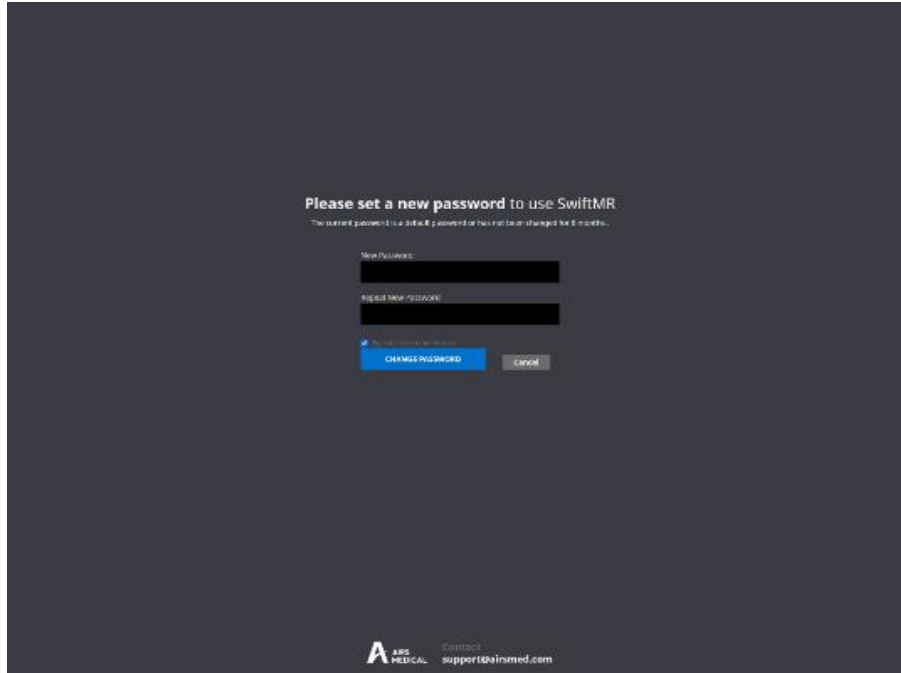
**Please set a new password** to use SwiftMR

The current password is a default password or has not been changed for 6 months.

New Password

Repeat New Password

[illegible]

CHANGE PASSWORD

Cancel

AIRS MEDICAL

Contact
support@airsmed.com